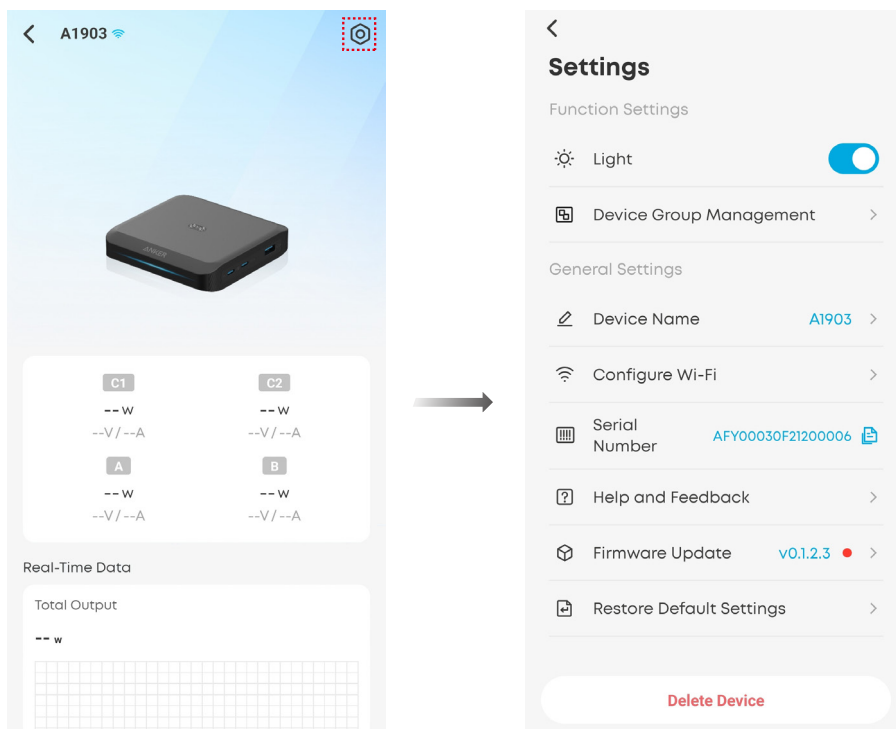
A1903

C1
-- W
--V / --A

C2
-- W
--V / --A

A
-- W
--V / --A

B
-- W
--V / --A

Real-Time Data

Total Output

-- w

Settings

Function Settings

Light

Device Group Management

General Settings

Device Name A1903

Configure Wi-Fi

Serial Number AFY00030F21200006

Help and Feedback

Firmware Update V0.1.2.3

Restore Default Settings

Delete Device